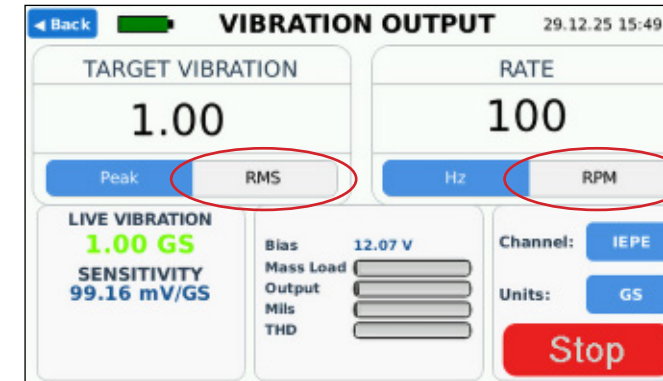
◂ Back VIBRATION OUTPUT 29.12.25 15:49

TARGET VIBRATION
1.00
Peak RMS

RATE
100
Hz RPM

LIVE VIBRATION
1.00 GS
SENSITIVITY
99.16 mV/GS

Bias 12.07 V
Mass Load
Output
Mils
THD

Channel: IEPE
Units: GS
Stop